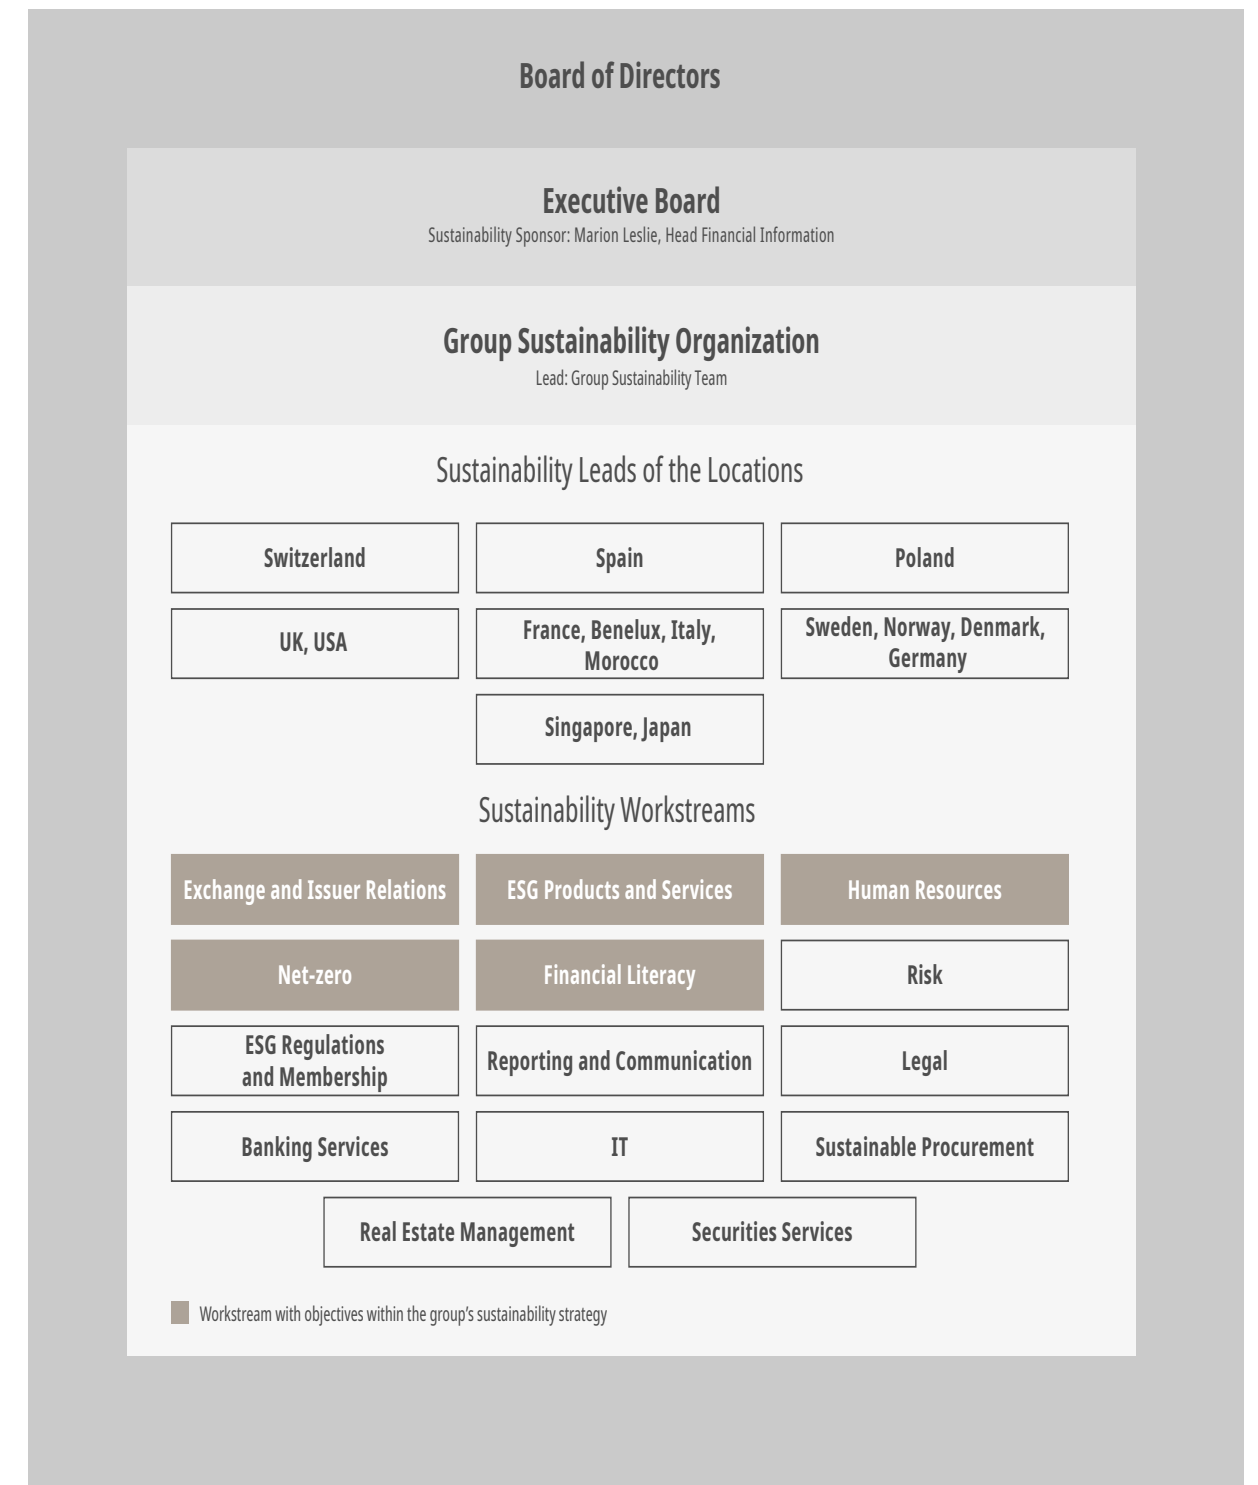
Board of Directors

Executive Board
Sustainability Sponsor: Marion Leslie, Head Financial Information

Group Sustainability Organization
Lead: Group Sustainability Team

Sustainability Leads of the Locations

Switzerland

Spain

Poland

UK, USA

France, Benelux, Italy, Morocco

Sweden, Norway, Denmark, Germany

Singapore, Japan

Sustainability Workstreams

Exchange and Issuer Relations

ESG Products and Services

Human Resources

Net-zero

Financial Literacy

Risk

ESG Regulations and Membership

Reporting and Communication

Legal

Banking Services

IT

Sustainable Procurement

Real Estate Management

Securities Services

Workstream with objectives within the group’s sustainability strategy